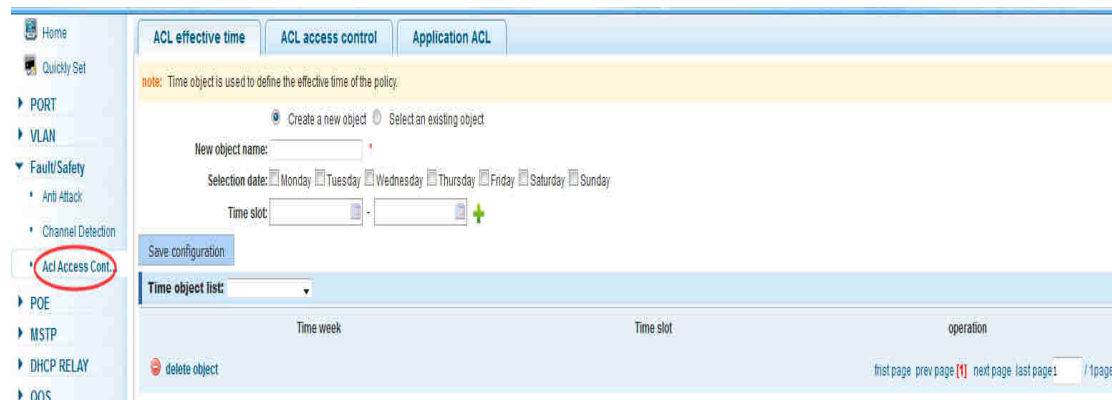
Home
Quickly Set
PORT
VLAN
Fault/Safety
Anti Attack
Channel Detection
Acl Access Cont...
POE
MSTP
DHCP RELAY
QOS

ACL effective time | ACL access control | Application ACL

note: Time object is used to define the effective time of the policy.

Create a new object Select an existing object

New object name: *

Selection date: Monday Tuesday Wednesday Thursday Friday Saturday Sunday

Time slot: -

Save configuration

Time object list:

| Time week | Time slot | operation |
|---|---|---|

delete object

frist page prev page [1] next page last page 1 / 1page